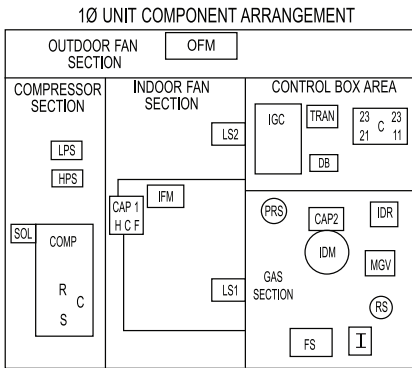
1Ø UNIT COMPONENT ARRANGEMENT

OUTDOOR FAN SECTION

OFM

COMPRESSOR SECTION

LPS

HPS

SOL

COMP

R

C

S

INDOOR FAN SECTION

LS2

IFM

CAP 1

H C F

LS1

CONTROL BOX AREA

IGC

TRAN

23 23
21 C 11

DB

PRS

CAP2

IDR

IDM

MGV

GAS SECTION

RS

FS

I